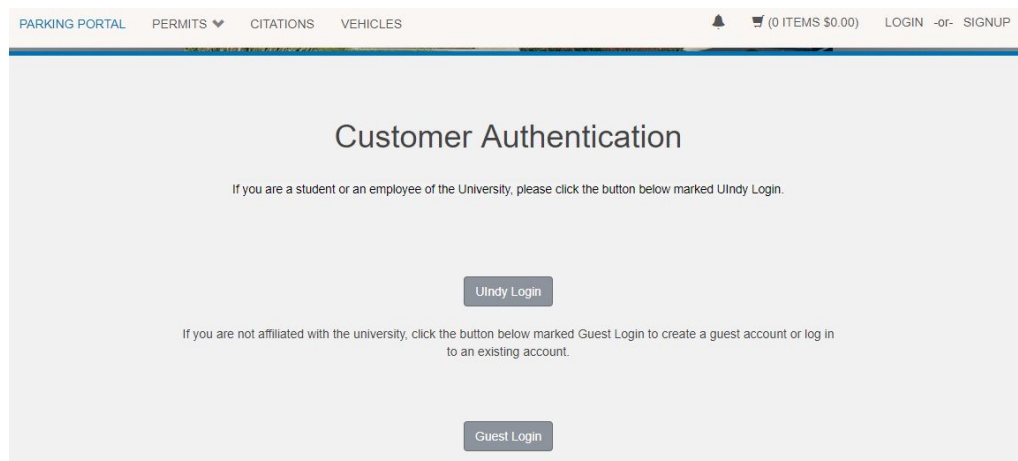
PARKING PORTAL PERMITS CITATIONS VEHICLES (0 ITEMS $0.00) LOGIN -or- SIGNUP

Customer Authentication

If you are a student or an employee of the University, please click the button below marked UIndy Login.

UIndy Login

If you are not affiliated with the university, click the button below marked Guest Login to create a guest account or log in to an existing account.

Guest Login